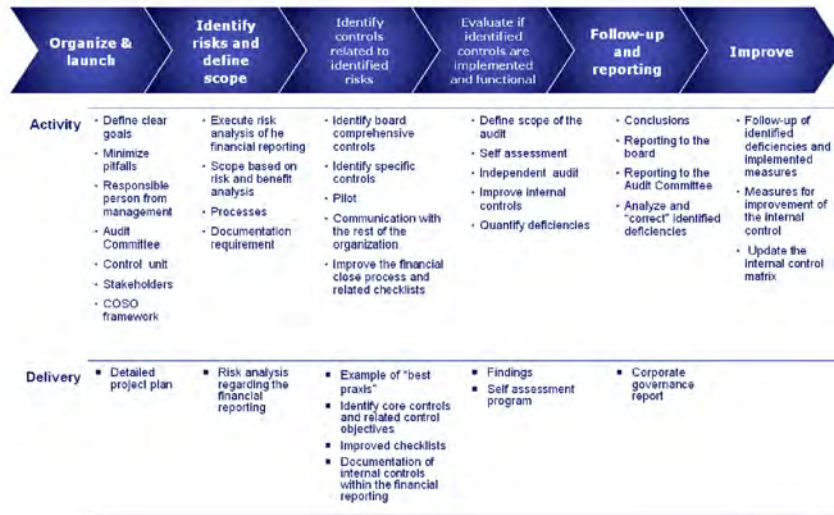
| | Organize & launch | Identify risks and define scope | Identify controls related to identified risks | Evaluate if identified controls are implemented and functional | Follow-up and reporting | Improve |
|---|---|---|---|---|---|---|
| Activity | • Define clear goals • Minimize pitfalls • Responsible person from management • Audit Committee • Control unit • Stakeholders • COSO framework | • Execute risk analysis of he financial reporting • Scope based on risk and benefit analysis • Processes • Documentation requirement | • Identify board comprehensive controls • Identify specific controls • Pilot • Communication with the rest of the organization • Improve the financial close process and related checklists | • Define scope of the audit • Self assessment • Independent audit • Improve internal controls • Quantify deficiencies | • Conclusions • Reporting to the board • Reporting to the Audit Committee • Analyze and "correct" identified deficiencies | • Follow-up of identified deficiencies and implemented measures • Measures for improvement of the internal control • Update the internal control matrix |
| Delivery | ▪ Detailed project plan | ▪ Risk analysis regarding the financial reporting | ▪ Example of "best praxis" ▪ Identify core controls and related control objectives ▪ Improved checklists ▪ Documentation of internal controls within the financial reporting | ▪ Findings ▪ Self assessment program | ▪ Corporate governance report | |